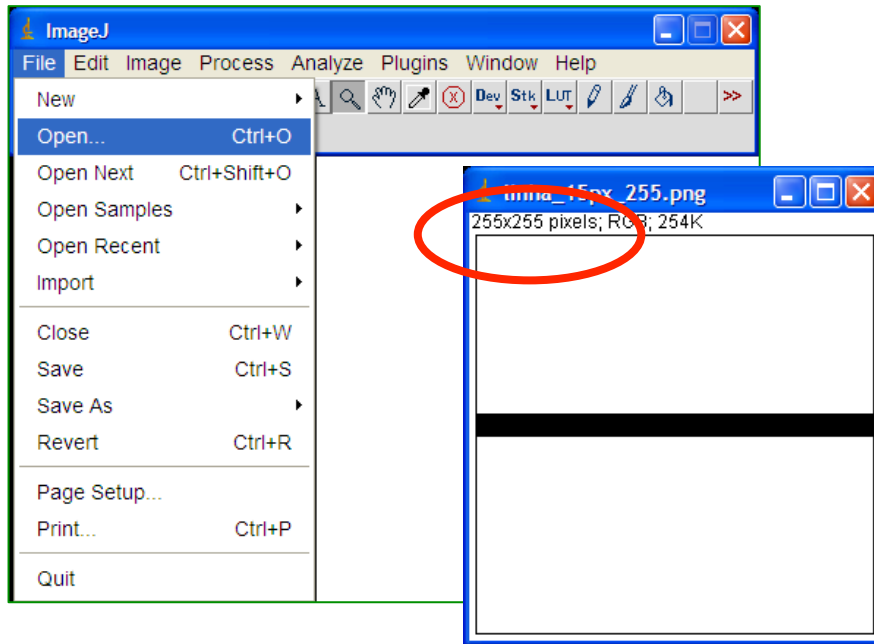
ImageJ
File Edit Image Process Analyze Plugins Window Help

New
Open... Ctrl+O
Open Next Ctrl+Shift+O
Open Samples
Open Recent
Import
Close Ctrl+W
Save Ctrl+S
Save As
Revert Ctrl+R
Page Setup...
Print... Ctrl+P
Quit

Dev Stk LUT >>

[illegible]_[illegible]px_255.png
255x255 pixels; RGB; 254K